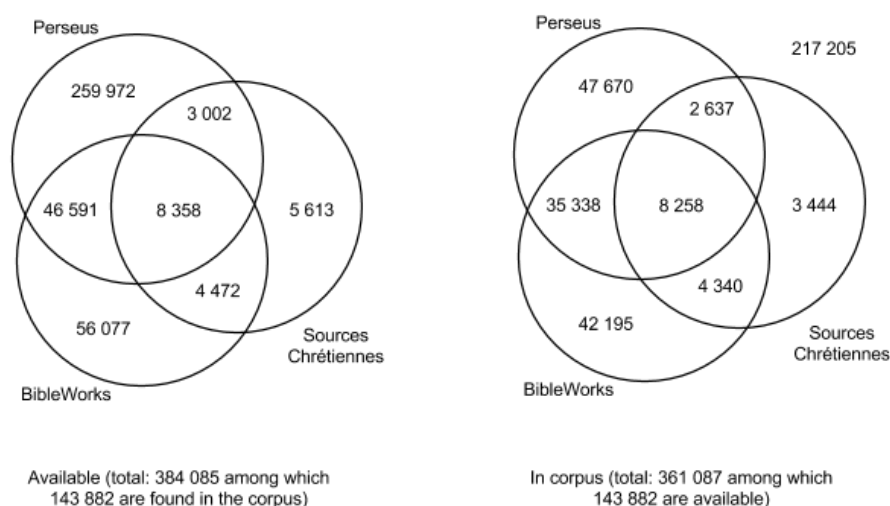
Perseus

259 972

3 002

46 591

8 358

5 613

4 472

56 077

Sources Chrétiennes

BibleWorks

Available (total: 384 085 among which 143 882 are found in the corpus)

Perseus

217 205

47 670

2 637

35 338

8 258

3 444

4 340

42 195

Sources Chrétiennes

BibleWorks

In corpus (total: 361 087 among which 143 882 are available)